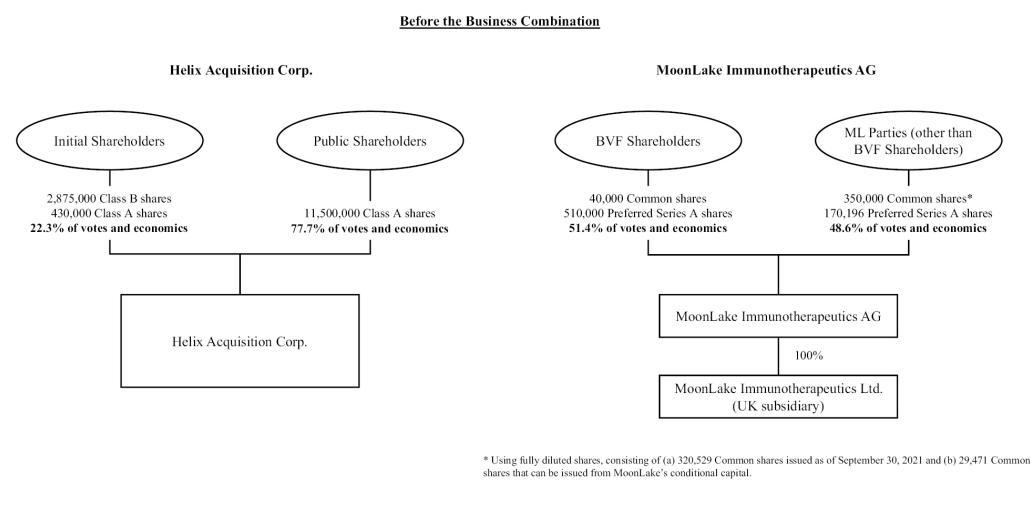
Before the Business Combination

Helix Acquisition Corp.

Initial Shareholders

Public Shareholders

2,875,000 Class B shares
430,000 Class A shares
**22.3% of votes and economics**

11,500,000 Class A shares
**77.7% of votes and economics**

Helix Acquisition Corp.

MoonLake Immunotherapeutics AG

BVF Shareholders

ML Parties (other than BVF Shareholders)

40,000 Common shares
510,000 Preferred Series A shares
**51.4% of votes and economics**

350,000 Common shares*
170,196 Preferred Series A shares
**48.6% of votes and economics**

MoonLake Immunotherapeutics AG

100%

MoonLake Immunotherapeutics Ltd. (UK subsidiary)

* Using fully diluted shares, consisting of (a) 320,529 Common shares issued as of September 30, 2021 and (b) 29,471 Common shares that can be issued from MoonLake's conditional capital.